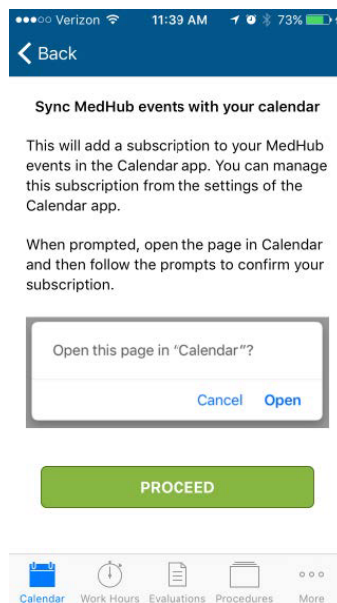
●●●○○ Verizon 11:39 AM 73%

Back

Sync MedHub events with your calendar

This will add a subscription to your MedHub events in the Calendar app. You can manage this subscription from the settings of the Calendar app.

When prompted, open the page in Calendar and then follow the prompts to confirm your subscription.

Open this page in "Calendar"?

Cancel Open

PROCEED

Calendar Work Hours Evaluations Procedures More